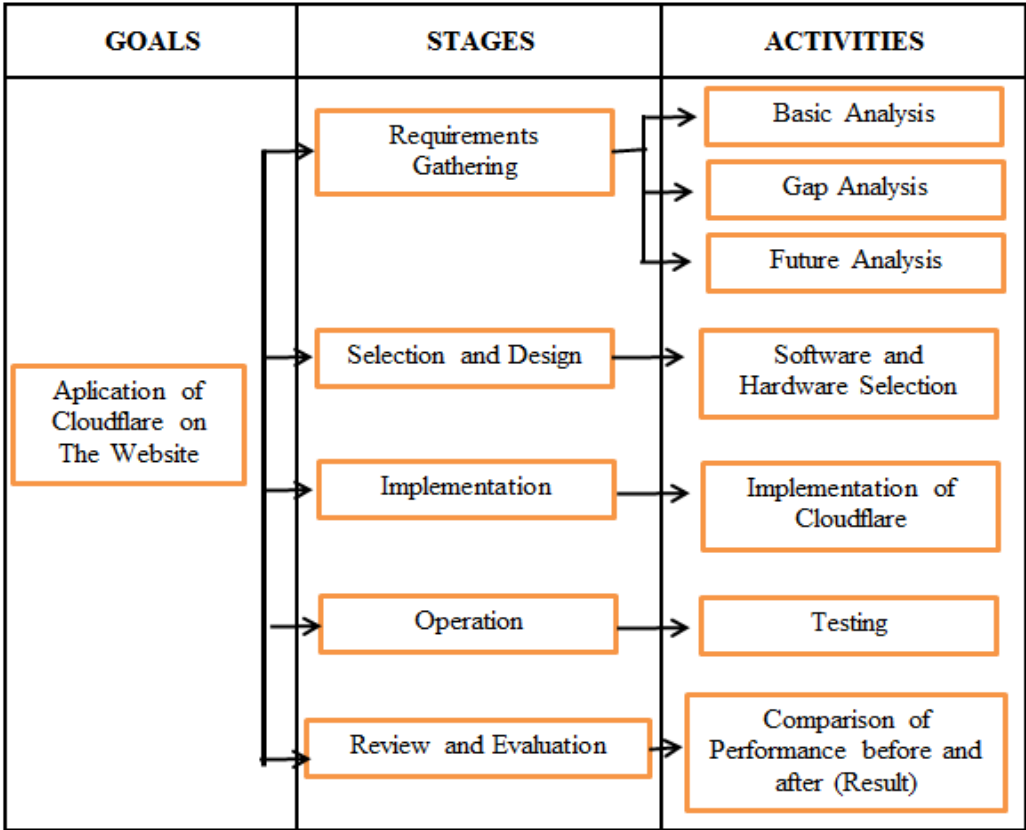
| GOALS | STAGES | ACTIVITIES |
|---|---|---|
| Aplication of Cloudflare on The Website | Requirements Gathering | Basic Analysis |
| | | Gap Analysis |
| | | Future Analysis |
| | Selection and Design | Software and Hardware Selection |
| | Implementation | Implementation of Cloudflare |
| | Operation | Testing |
| | Review and Evaluation | Comparison of Performance before and after (Result) |